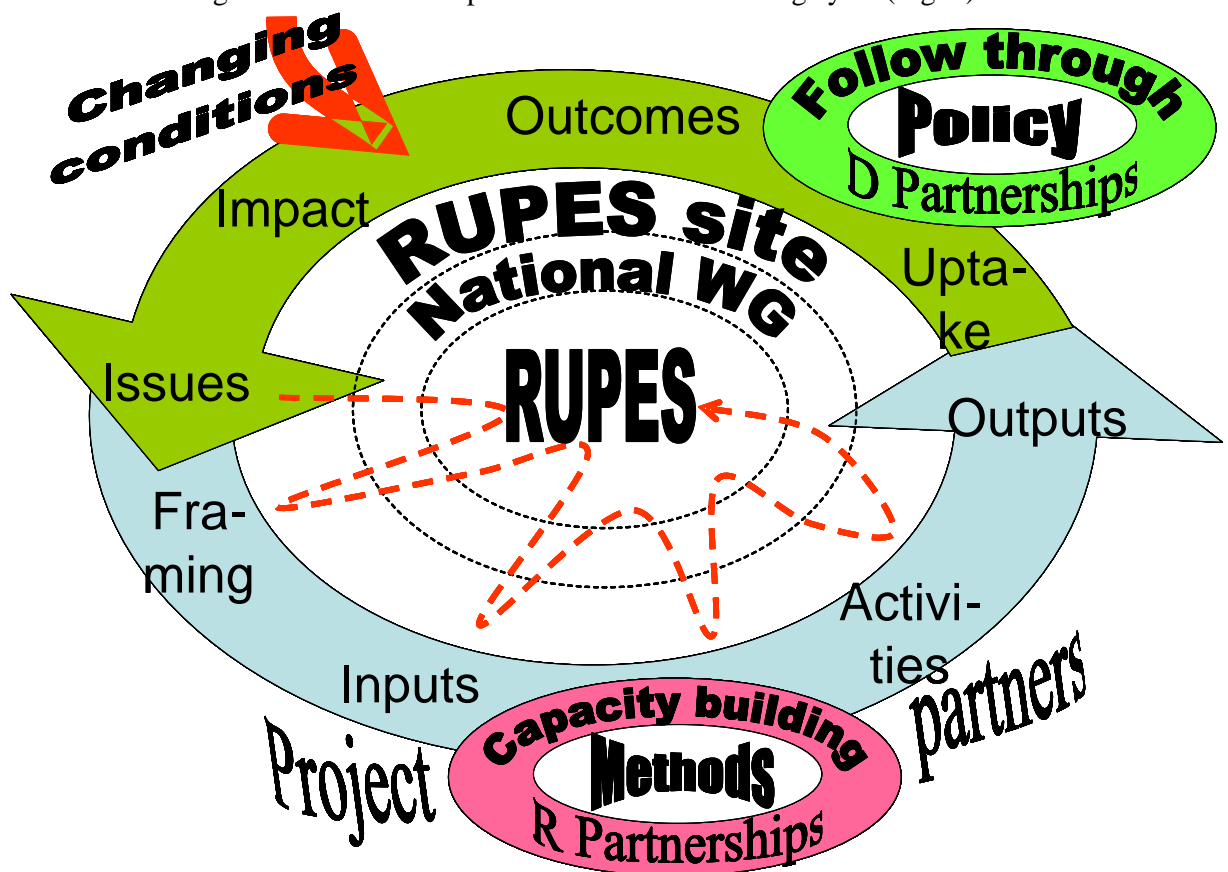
Changing conditions

Outcomes

Follow through
Policy
D Partnerships

Impact

RUPES site
National WG

Upta-ke

Issues

RUPES

Outputs

Fra-ming

Activi-ties

Inputs

partners

Project

Capacity building
Methods
R Partnerships